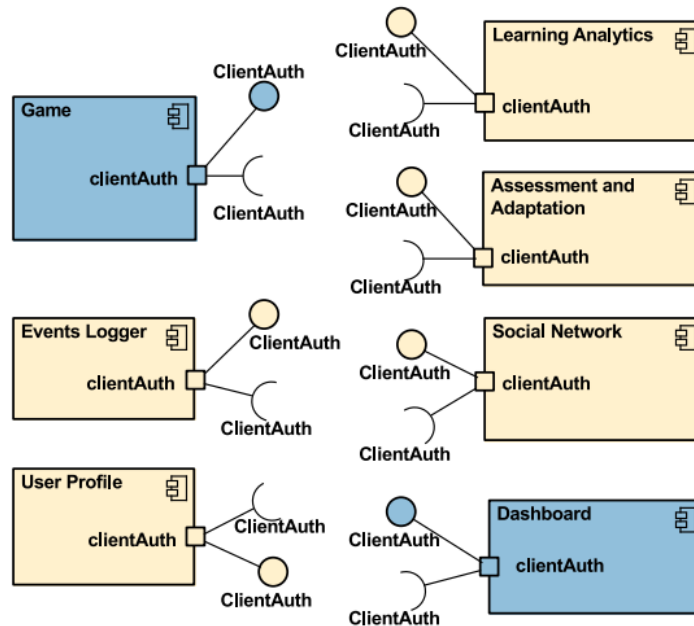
ClientAuth

Learning Analytics

clientAuth

ClientAuth

ClientAuth

Game

clientAuth

ClientAuth

ClientAuth

Assessment and Adaptation

clientAuth

ClientAuth

Events Logger

clientAuth

ClientAuth

ClientAuth

ClientAuth

Social Network

clientAuth

ClientAuth

User Profile

clientAuth

ClientAuth

ClientAuth

ClientAuth

Dashboard

clientAuth

ClientAuth